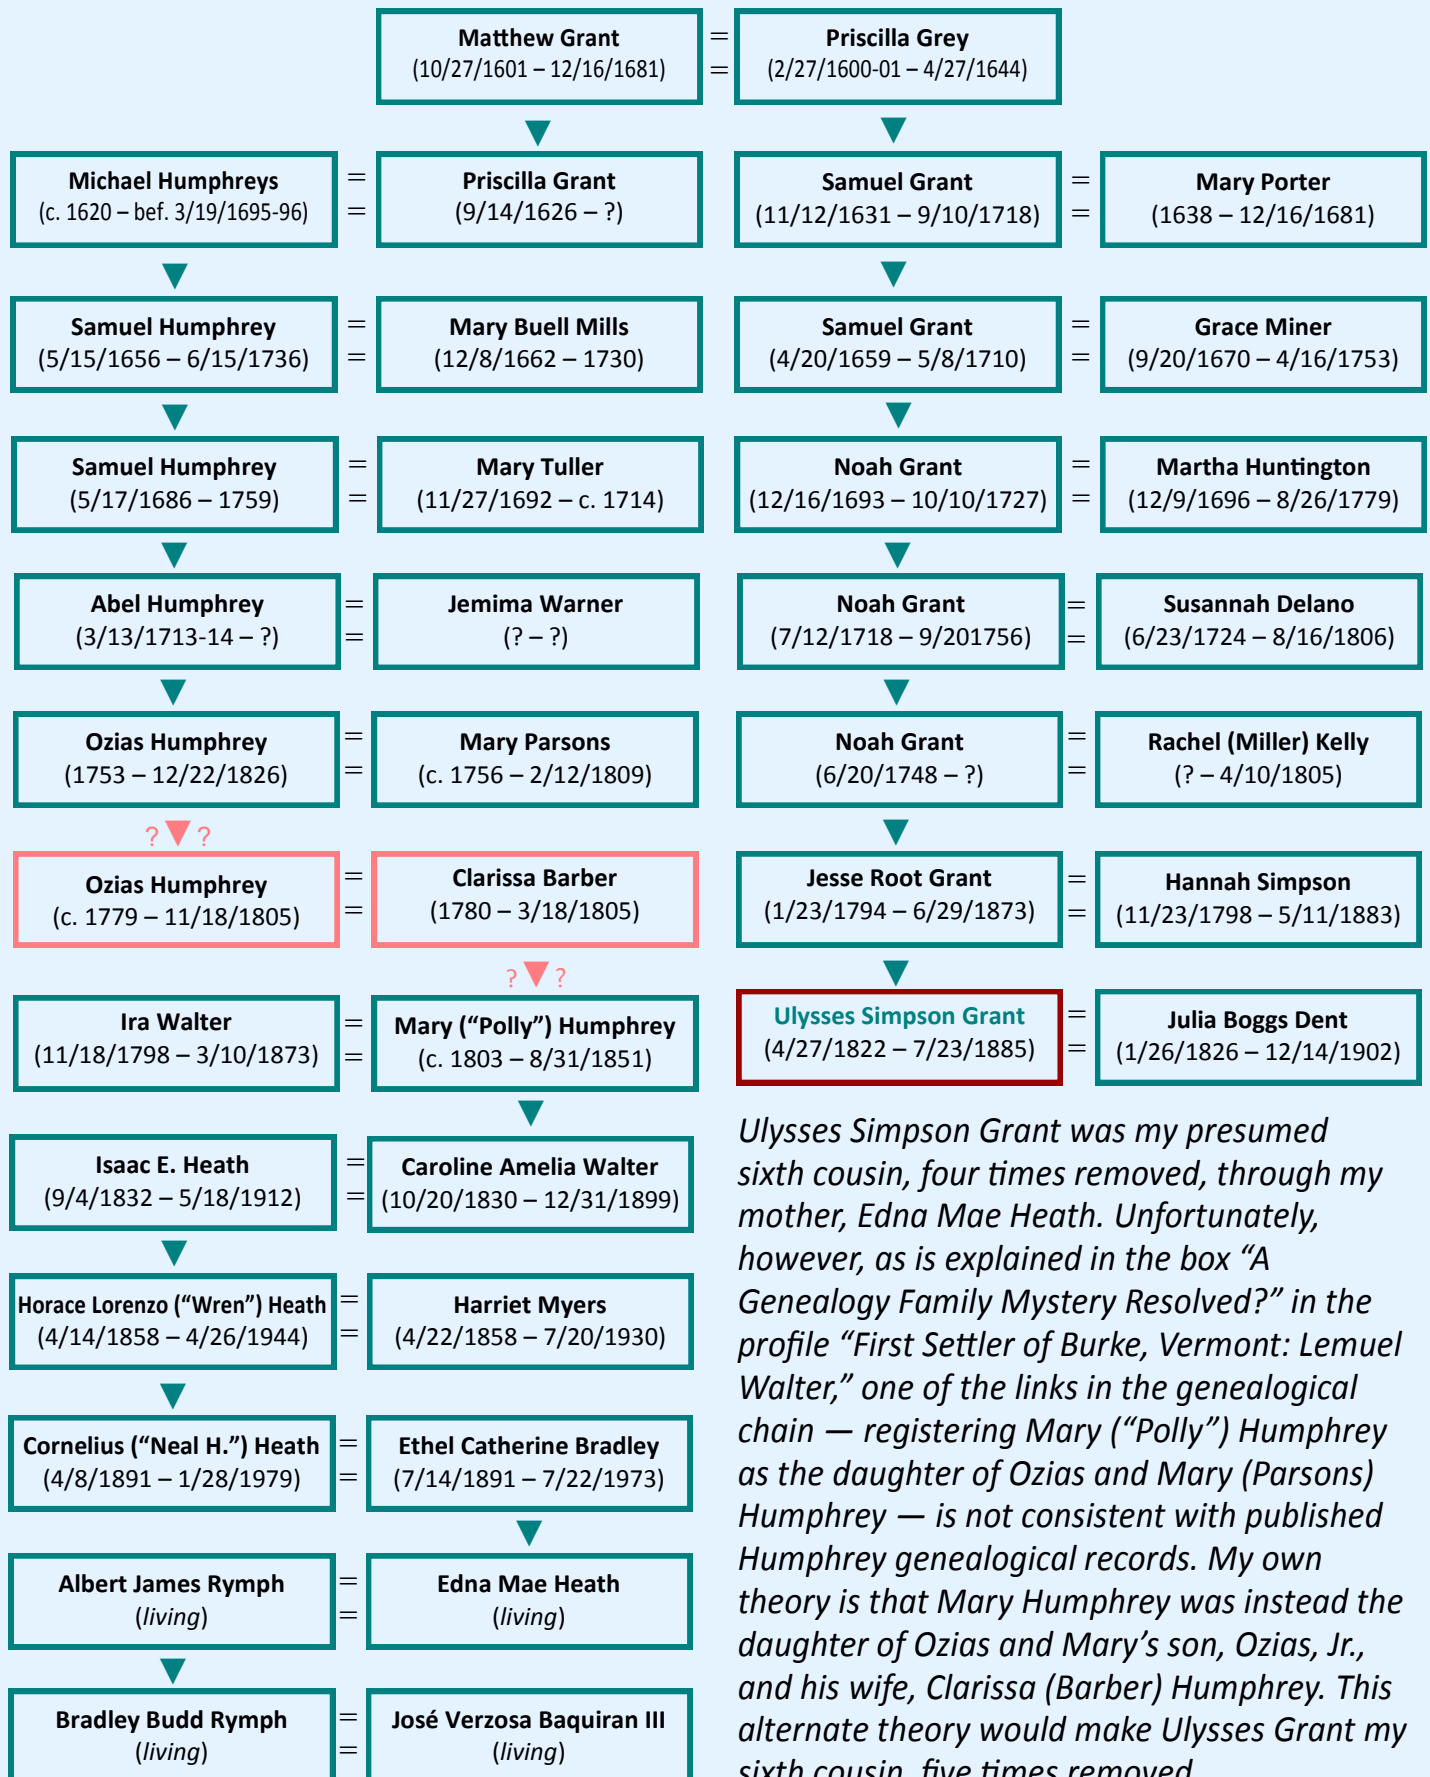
Matthew Grant
(10/27/1601 – 12/16/1681)

=
=

Priscilla Grey
(2/27/1600-01 – 4/27/1644)

Michael Humphreys
(c. 1620 – bef. 3/19/1695-96)

=
=

Priscilla Grant
(9/14/1626 – ?)

Samuel Grant
(11/12/1631 – 9/10/1718)

=
=

Mary Porter
(1638 – 12/16/1681)

Samuel Humphrey
(5/15/1656 – 6/15/1736)

=
=

Mary Buell Mills
(12/8/1662 – 1730)

Samuel Grant
(4/20/1659 – 5/8/1710)

=
=

Grace Miner
(9/20/1670 – 4/16/1753)

Samuel Humphrey
(5/17/1686 – 1759)

=
=

Mary Tuller
(11/27/1692 – c. 1714)

Noah Grant
(12/16/1693 – 10/10/1727)

=
=

Martha Huntington
(12/9/1696 – 8/26/1779)

Abel Humphrey
(3/13/1713-14 – ?)

=
=

Jemima Warner
(? – ?)

Noah Grant
(7/12/1718 – 9/201756)

=
=

Susannah Delano
(6/23/1724 – 8/16/1806)

Ozias Humphrey
(1753 – 12/22/1826)

=
=

Mary Parsons
(c. 1756 – 2/12/1809)

Noah Grant
(6/20/1748 – ?)

=
=

Rachel (Miller) Kelly
(? – 4/10/1805)

? ?

Ozias Humphrey
(c. 1779 – 11/18/1805)

=
=

Clarissa Barber
(1780 – 3/18/1805)

Jesse Root Grant
(1/23/1794 – 6/29/1873)

=
=

Hannah Simpson
(11/23/1798 – 5/11/1883)

? ?

Ira Walter
(11/18/1798 – 3/10/1873)

=
=

Mary ("Polly") Humphrey
(c. 1803 – 8/31/1851)

Ulysses Simpson Grant
(4/27/1822 – 7/23/1885)

=
=

Julia Boggs Dent
(1/26/1826 – 12/14/1902)

Isaac E. Heath
(9/4/1832 – 5/18/1912)

=
=

Caroline Amelia Walter
(10/20/1830 – 12/31/1899)

Horace Lorenzo ("Wren") Heath
(4/14/1858 – 4/26/1944)

=
=

Harriet Myers
(4/22/1858 – 7/20/1930)

Cornelius ("Neal H.") Heath
(4/8/1891 – 1/28/1979)

=
=

Ethel Catherine Bradley
(7/14/1891 – 7/22/1973)

Albert James Rymph
(living)

=
=

Edna Mae Heath
(living)

Bradley Budd Rymph
(living)

=
=

José Verzosa Baquiran III
(living)

Ulysses Simpson Grant was my presumed sixth cousin, four times removed, through my mother, Edna Mae Heath. Unfortunately, however, as is explained in the box "A Genealogy Family Mystery Resolved?" in the profile "First Settler of Burke, Vermont: Lemuel Walter," one of the links in the genealogical chain — registering Mary ("Polly") Humphrey as the daughter of Ozias and Mary (Parsons) Humphrey — is not consistent with published Humphrey genealogical records. My own theory is that Mary Humphrey was instead the daughter of Ozias and Mary's son, Ozias, Jr., and his wife, Clarissa (Barber) Humphrey. This alternate theory would make Ulysses Grant my sixth cousin, five times removed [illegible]